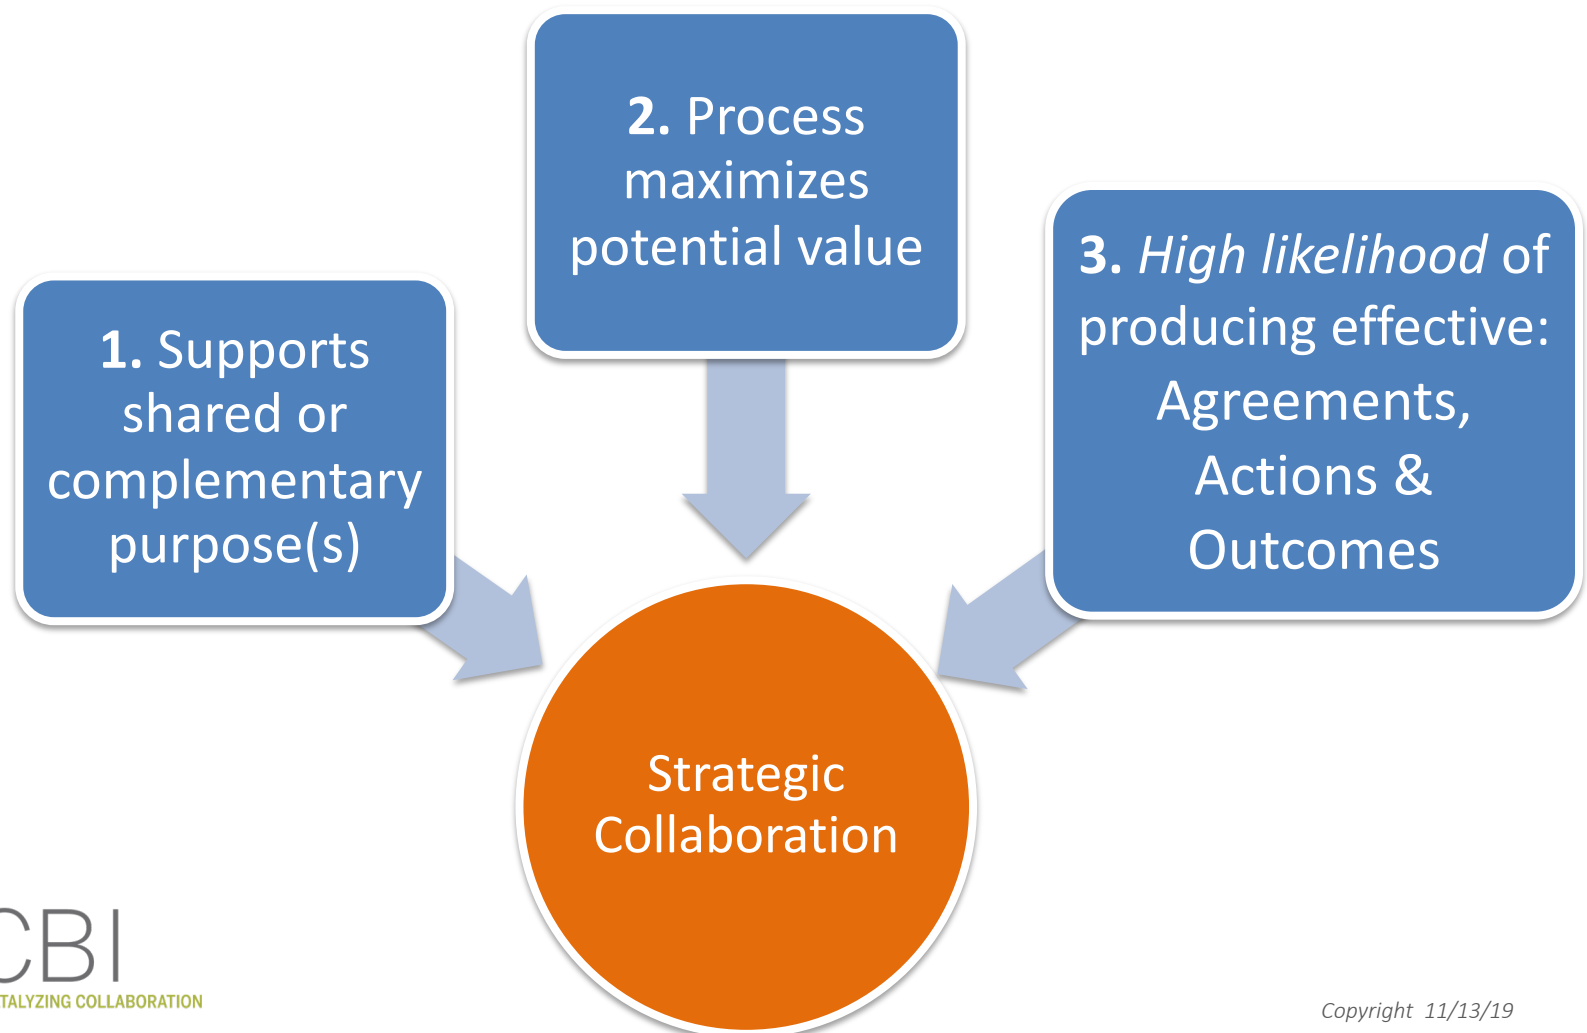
2. Process maximizes potential value

1. Supports shared or complementary purpose(s)

3. *High likelihood* of producing effective: Agreements, Actions & Outcomes

Strategic Collaboration

CBI
TALYZING COLLABORATION

Copyright 11/13/19